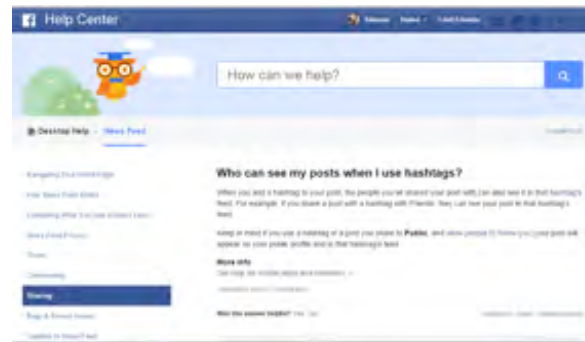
Help Center

How can we help?

Desktop Help · News Feed

Sharing

Who can see my posts when I use hashtags?

When you add a hashtag to your post, the people you've shared your post with can also see it in that hashtag's feed. For example, if you share a post with a hashtag with Friends, they can see your post in that hashtag's feed.

Keep in mind if you use a hashtag in a post you share to Public, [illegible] appear on your public profile and in that hashtag's feed.

More info

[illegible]

Was this answer helpful? Yes · No